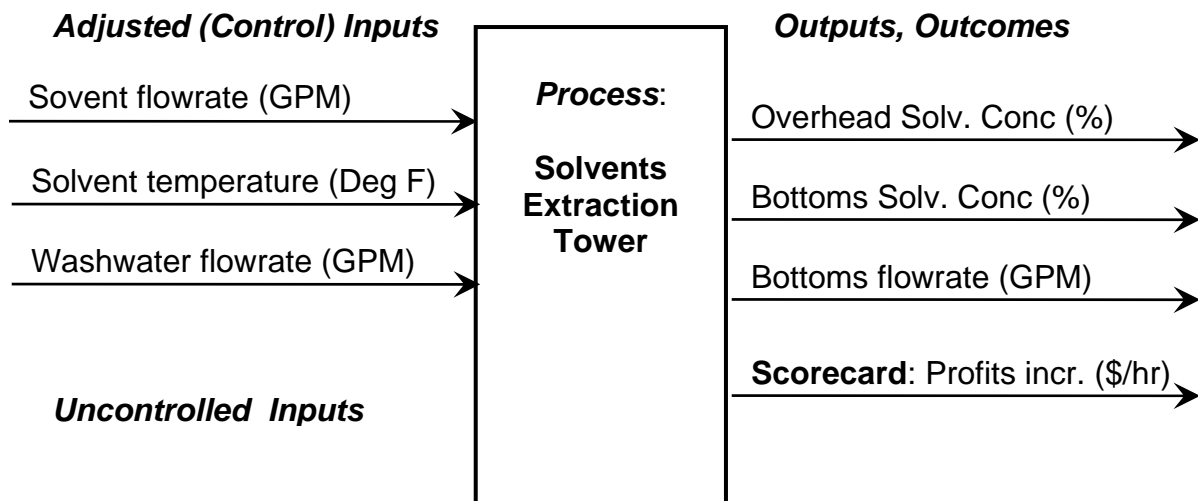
Adjusted (Control) Inputs

Sovent flowrate (GPM)

Solvent temperature (Deg F)

Washwater flowrate (GPM)

Uncontrolled Inputs

Process:

Solvents Extraction Tower

Outputs, Outcomes

Overhead Solv. Conc (%)

Bottoms Solv. Conc (%)

Bottoms flowrate (GPM)

Scorecard: Profits incr. ($/hr)